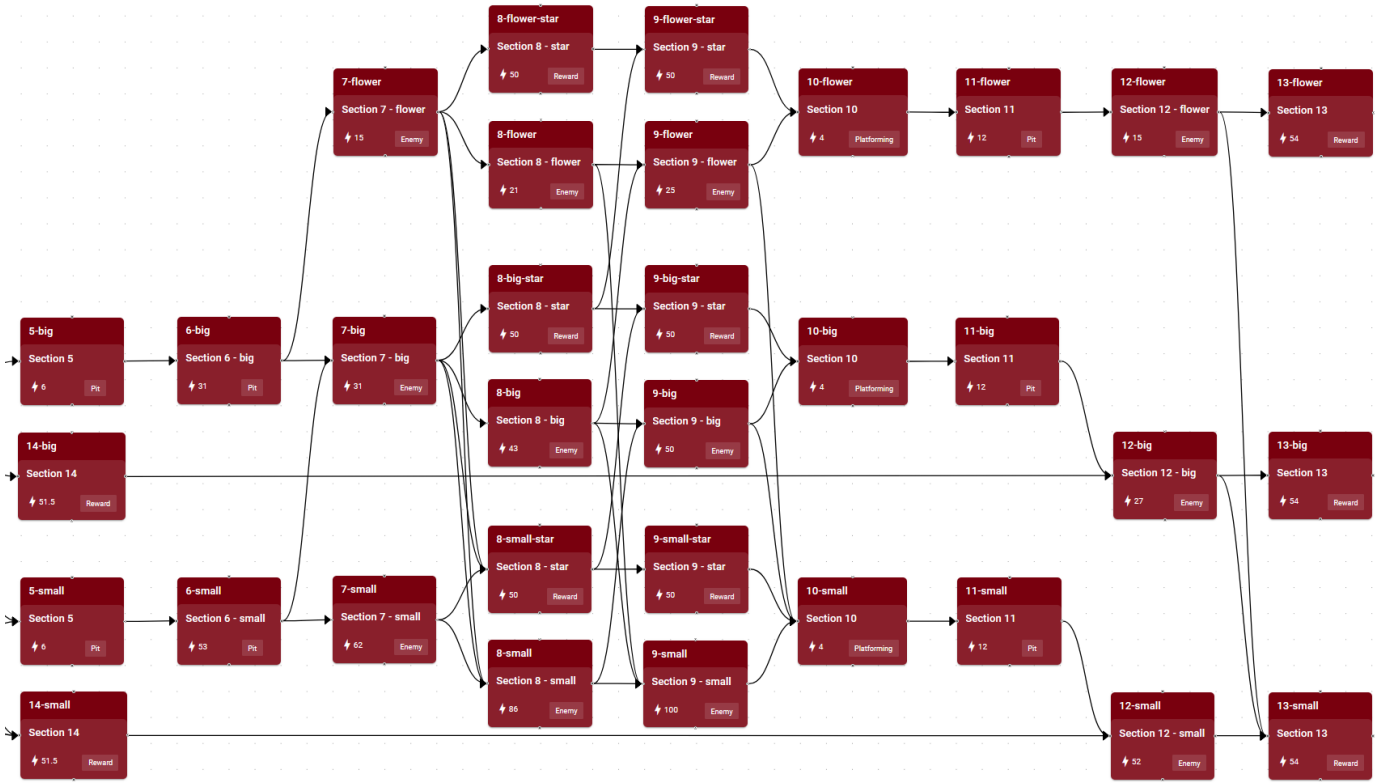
8-flower-star
Section 8 - star
50
Reward

9-flower-star
Section 9 - star
50
Reward

7-flower
Section 7 - flower
15
Enemy

10-flower
Section 10
4
Platforming

11-flower
Section 11
12
Pit

12-flower
Section 12 - flower
15
Enemy

13-flower
Section 13
54
Reward

8-flower
Section 8 - flower
21
Enemy

9-flower
Section 9 - flower
25
Enemy

8-big-star
Section 8 - star
50
Reward

9-big-star
Section 9 - star
50
Reward

5-big
Section 5
6
Pit

6-big
Section 6 - big
31
Pit

7-big
Section 7 - big
31
Enemy

10-big
Section 10
4
Platforming

11-big
Section 11
12
Pit

8-big
Section 8 - big
43
Enemy

9-big
Section 9 - big
50
Enemy

14-big
Section 14
51.5
Reward

12-big
Section 12 - big
27
Enemy

13-big
Section 13
54
Reward

8-small-star
Section 8 - star
50
Reward

9-small-star
Section 9 - star
50
Reward

5-small
Section 5
6
Pit

6-small
Section 6 - small
53
Pit

7-small
Section 7 - small
62
Enemy

10-small
Section 10
4
Platforming

11-small
Section 11
12
Pit

8-small
Section 8 - small
86
Enemy

9-small
Section 9 - small
100
Enemy

14-small
Section 14
51.5
Reward

12-small
Section 12 - small
52
Enemy

13-small
Section 13
54
Reward